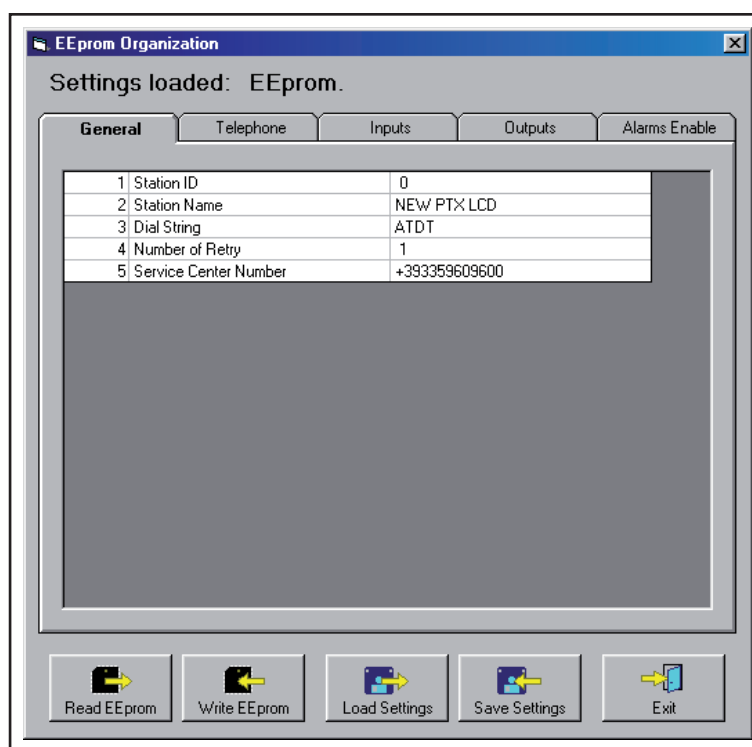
EEprom Organization

Settings loaded: EEprom.

General | Telephone | Inputs | Outputs | Alarms Enable

| 1 | Station ID | 0 |
|---|---|---|
| 2 | Station Name | NEW PTX LCD |
| 3 | Dial String | ATDT |
| 4 | Number of Retry | 1 |
| 5 | Service Center Number | +393359609600 |

Read EEprom | Write EEprom | Load Settings | Save Settings | Exit